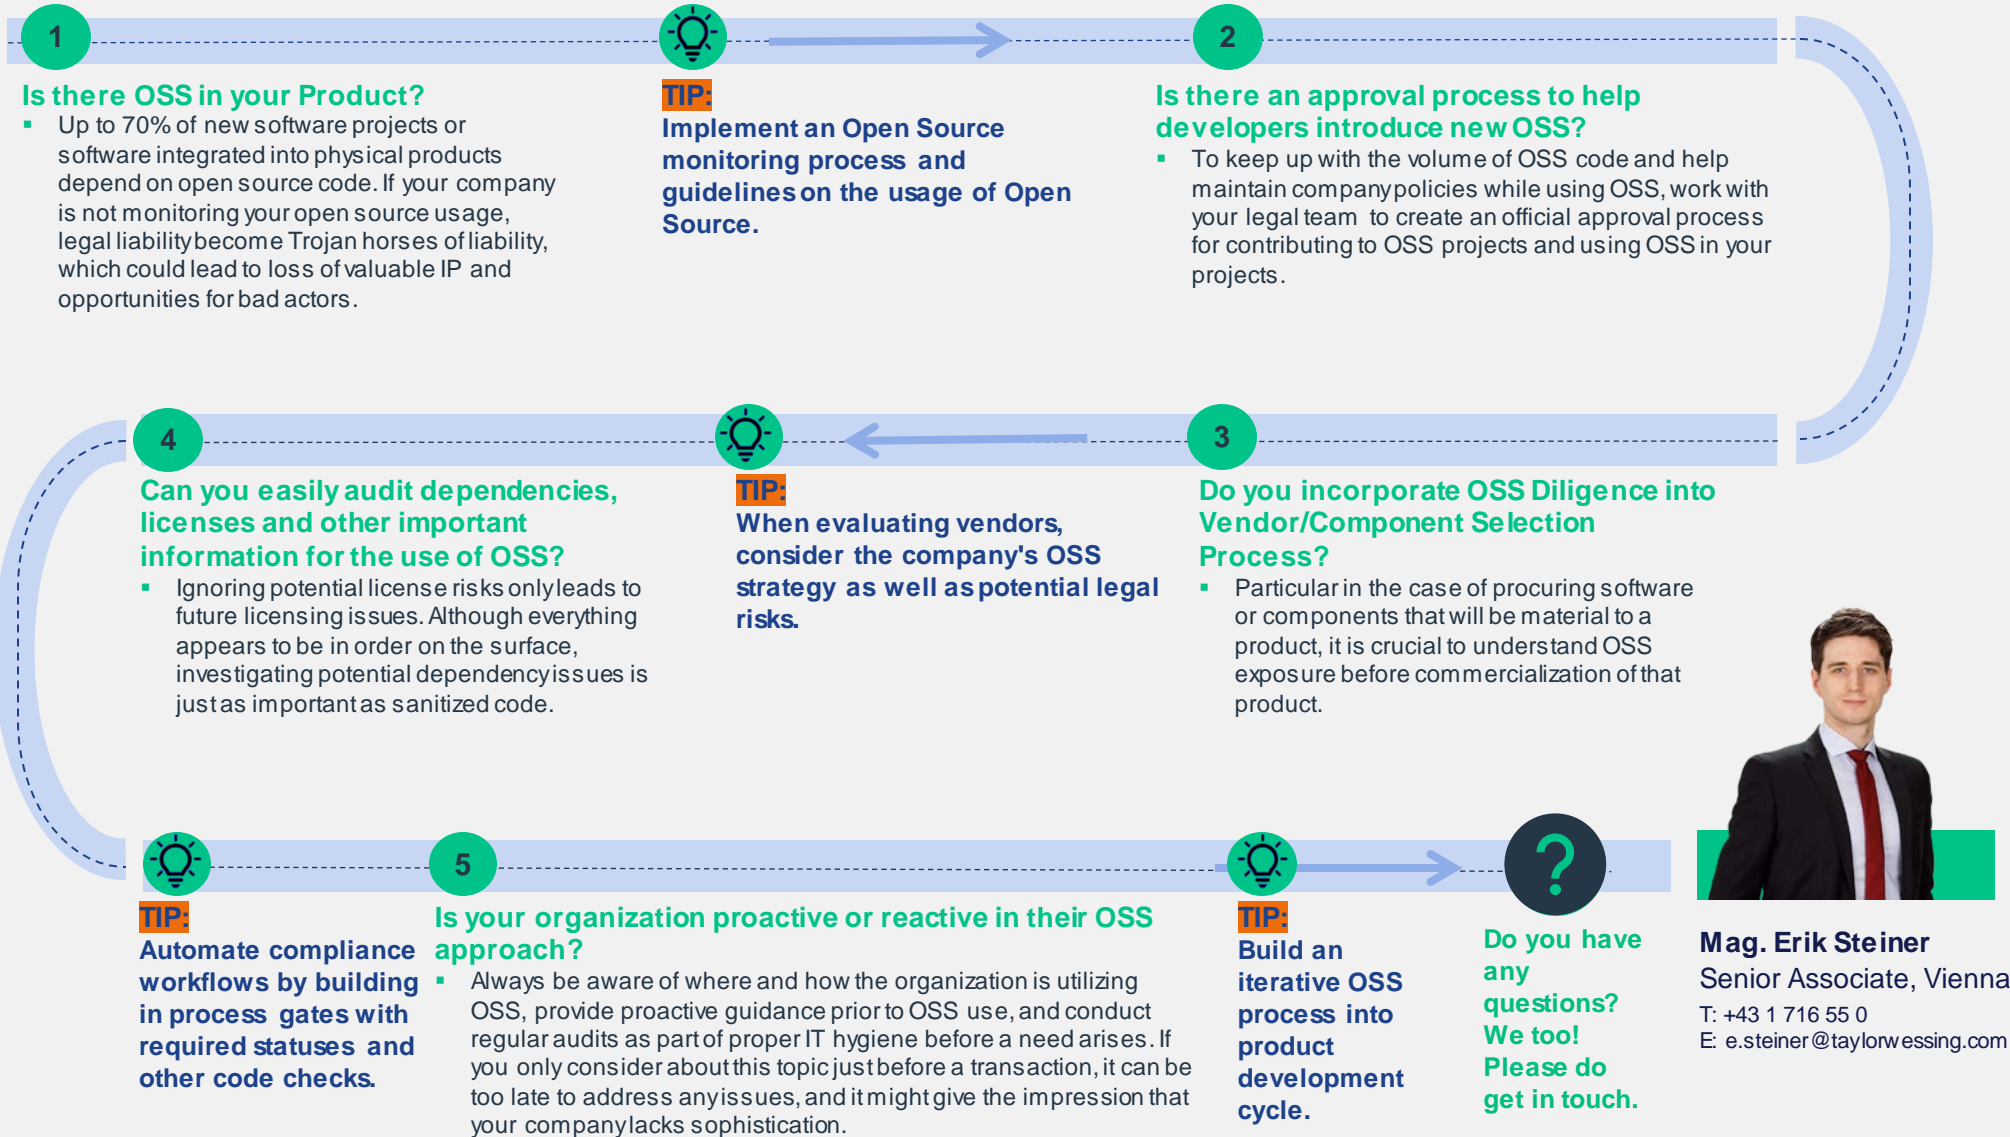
1

Is there OSS in your Product?

▪ Up to 70% of new software projects or software integrated into physical products depend on open source code. If your company is not monitoring your open source usage, legal liability become Trojan horses of liability, which could lead to loss of valuable IP and opportunities for bad actors.

TIP:
Implement an Open Source monitoring process and guidelines on the usage of Open Source.

2

Is there an approval process to help developers introduce new OSS?

▪ To keep up with the volume of OSS code and help maintain company policies while using OSS, work with your legal team to create an official approval process for contributing to OSS projects and using OSS in your projects.

4

Can you easily audit dependencies, licenses and other important information for the use of OSS?

▪ Ignoring potential license risks only leads to future licensing issues. Although everything appears to be in order on the surface, investigating potential dependency issues is just as important as sanitized code.

TIP:
When evaluating vendors, consider the company's OSS strategy as well as potential legal risks.

3

Do you incorporate OSS Diligence into Vendor/Component Selection Process?

▪ Particular in the case of procuring software or components that will be material to a product, it is crucial to understand OSS exposure before commercialization of that product.

TIP:
Automate compliance workflows by building in process gates with required statuses and other code checks.

5

Is your organization proactive or reactive in their OSS approach?

▪ Always be aware of where and how the organization is utilizing OSS, provide proactive guidance prior to OSS use, and conduct regular audits as part of proper IT hygiene before a need arises. If you only consider about this topic just before a transaction, it can be too late to address any issues, and it might give the impression that your company lacks sophistication.

TIP:
Build an iterative OSS process into product development cycle.

?

Do you have any questions? We too! Please do get in touch.

Mag. Erik Steiner
Senior Associate, Vienna
T: +43 1 716 55 0
E: e.steiner@taylorwessing.com